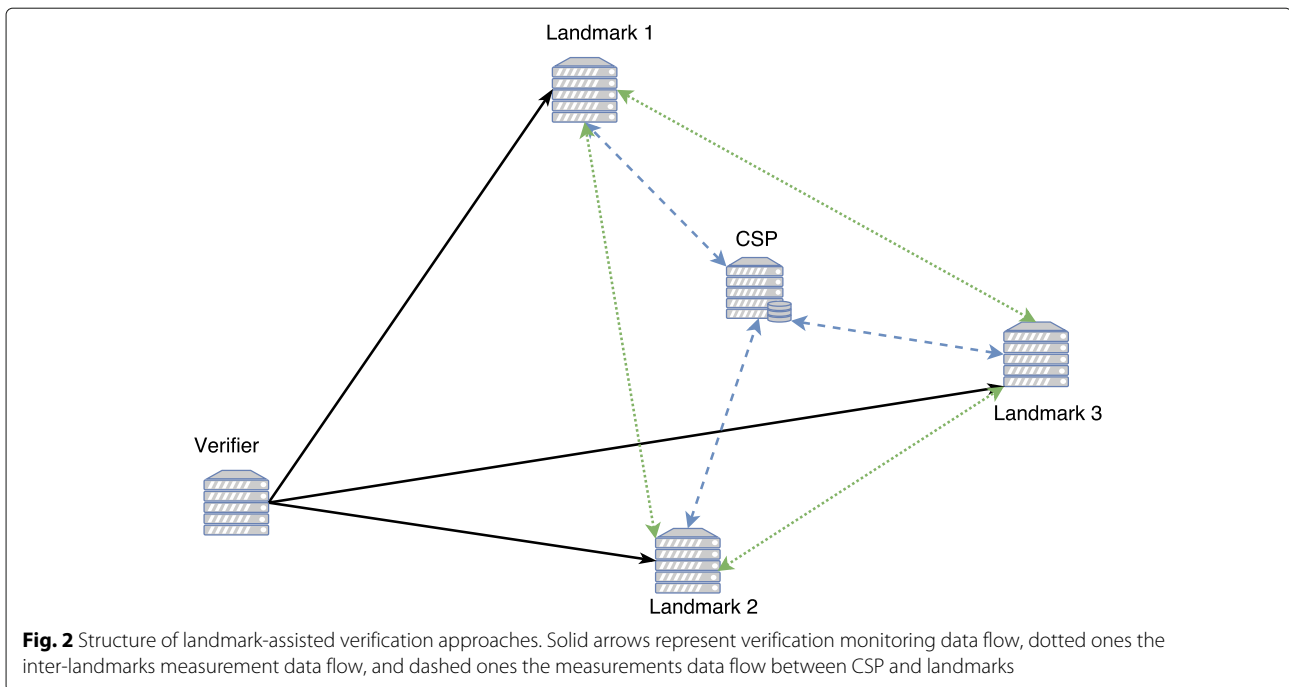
Landmark 1

CSP

Landmark 3

Verifier

Landmark 2

**Fig. 2** Structure of landmark-assisted verification approaches. Solid arrows represent verification monitoring data flow, dotted ones the inter-landmarks measurement data flow, and dashed ones the measurements data flow between CSP and landmarks